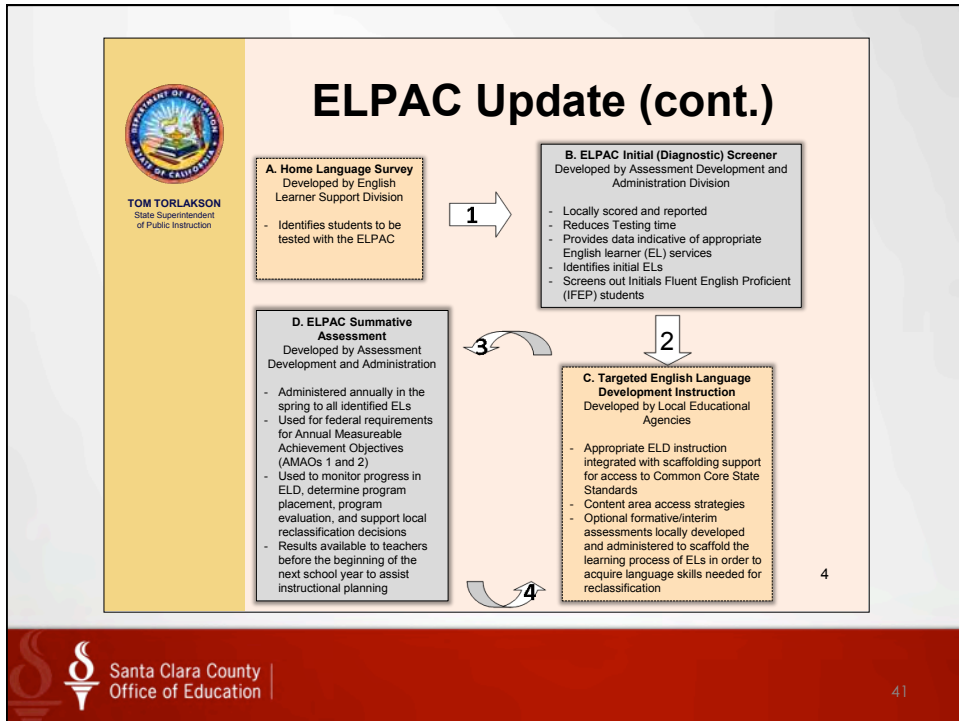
DEPARTMENT OF EDUCATION STATE OF CALIFORNIA

TOM TORLAKSON
State Superintendent of Public Instruction

ELPAC Update (cont.)

A. Home Language Survey
Developed by English Learner Support Division

- Identifies students to be tested with the ELPAC

1

B. ELPAC Initial (Diagnostic) Screener
Developed by Assessment Development and Administration Division

- Locally scored and reported
- Reduces Testing time
- Provides data indicative of appropriate English learner (EL) services
- Identifies initial ELs
- Screens out Initials Fluent English Proficient (IFEP) students

2

D. ELPAC Summative Assessment
Developed by Assessment Development and Administration

- Administered annually in the spring to all identified ELs
- Used for federal requirements for Annual Measureable Achievement Objectives (AMAOs 1 and 2)
- Used to monitor progress in ELD, determine program placement, program evaluation, and support local reclassification decisions
- Results available to teachers before the beginning of the next school year to assist instructional planning

3

C. Targeted English Language Development Instruction
Developed by Local Educational Agencies

- Appropriate ELD instruction integrated with scaffolding support for access to Common Core State Standards
- Content area access strategies
- Optional formative/interim assessments locally developed and administered to scaffold the learning process of ELs in order to acquire language skills needed for reclassification

4

4

Santa Clara County Office of Education

41